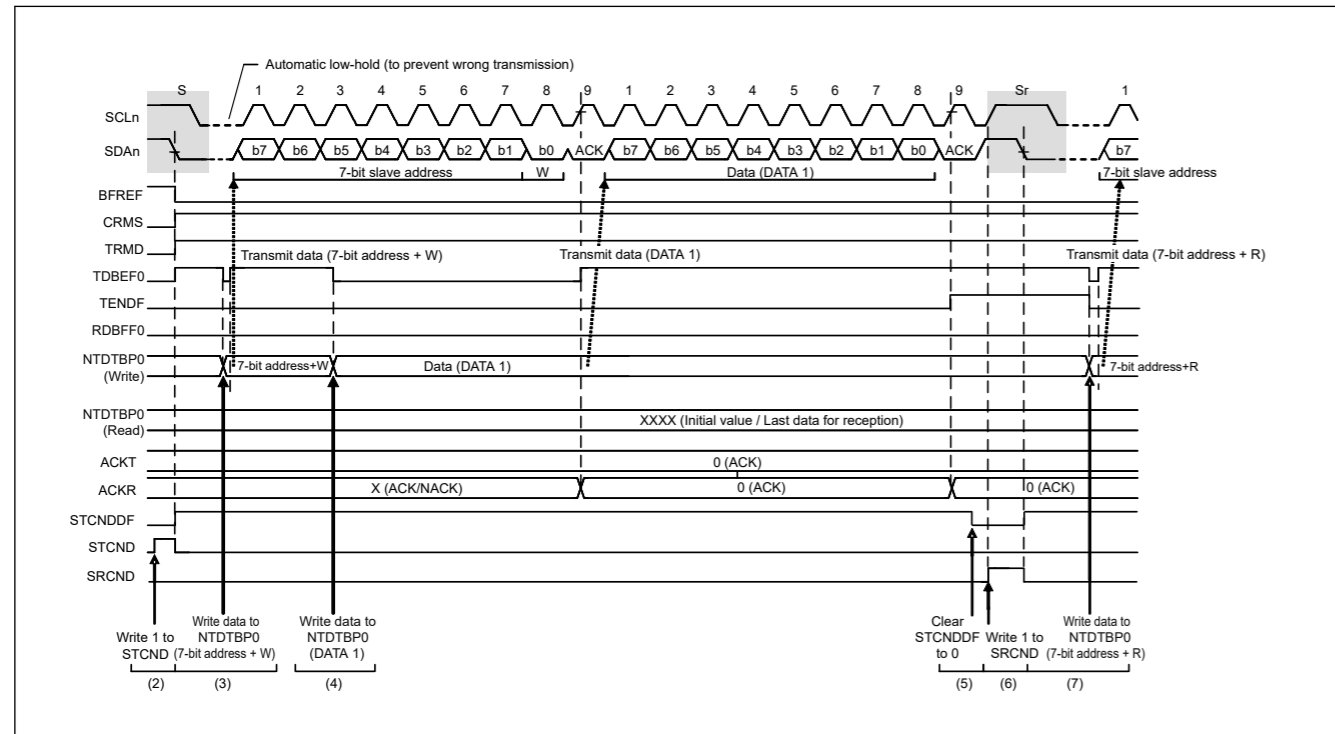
Automatic low-hold (to prevent wrong transmission)

S 1 2 3 4 5 6 7 8 9 1 2 3 4 5 6 7 8 9 Sr 1

SCLn

SDAn b7 b6 b5 b4 b3 b2 b1 b0 ACK b7 b6 b5 b4 b3 b2 b1 b0 ACK b7

7-bit slave address W Data (DATA 1) 7-bit slave address

BFREF

CRMS

TRMD

Transmit data (7-bit address + W) Transmit data (DATA 1) Transmit data (7-bit address + R)

TDBEF0

TENDF

RDBFF0

NTDTBP0 (Write) 7-bit address+W Data (DATA 1) 7-bit address+R

NTDTBP0 (Read) XXXX (Initial value / Last data for reception)

ACKT 0 (ACK)

ACKR X (ACK/NACK) 0 (ACK) 0 (ACK)

STCNDDF

STCND

SRCND

Write 1 to STCND
(2)

Write data to NTDTBP0 (7-bit address + W)
(3)

Write data to NTDTBP0 (DATA 1)
(4)

Clear STCNDDF to 0
(5)

Write 1 to SRCND
(6)

Write data to NTDTBP0 (7-bit address + R)
(7)